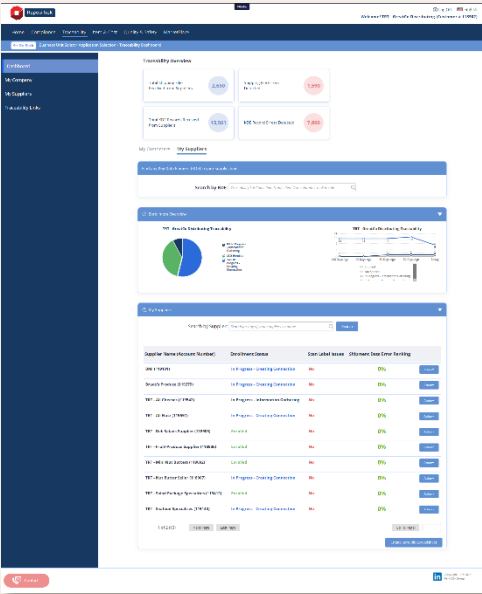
Hapsai Hub

Welcome TEST - Brandfe Distributing (Customer # 139981)

Home Compliance Traceability Item & Cost Quality & Safety Administration

Current Site Scope: Application Selection - Traceability Dashboard

Dashboard
My Company
My Suppliers
Traceability Entity

Traceability Overview

2,930

1,990

13,501

FSIS Recall Error Dataview 7,000

My Company My Suppliers

Search by Ship Date

Distribution Overview

TRT - Brandfe Distributing Traceability

TRT - Brandfe Distributing Traceability

My Suppliers

Search by Supplier

| Supplier Name (Account Number) | Enrollment Status | Scan Label Issues | Shipment Data Error Ranking | |
|---|---|---|---|---|
| ON (19929) | In Progress - Onsite Connection | No | 0% | Select |
| Brandfe Produce (119275) | In Progress - Onsite Connection | No | 0% | Select |
| TRT - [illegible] (19925) | In Progress - Information Gathering | No | 0% | Select |
| TRT - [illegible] (17980) | In Progress - Onsite Connection | No | 0% | Select |
| TRT - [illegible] Supplies (19989) | Enrolled | No | 0% | Select |
| TRT - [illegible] Produce Suppliers (119584) | Enrolled | No | 0% | Select |
| TRT - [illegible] (19982) | Enrolled | No | 0% | Select |
| TRT - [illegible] (19087) | In Progress - Onsite Connection | No | 0% | Select |
| TRT - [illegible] Specialties (19972) | Enrolled | No | 0% | Select |
| TRT - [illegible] Specialties (19954) | In Progress - Onsite Connection | No | 0% | Select |

Contact